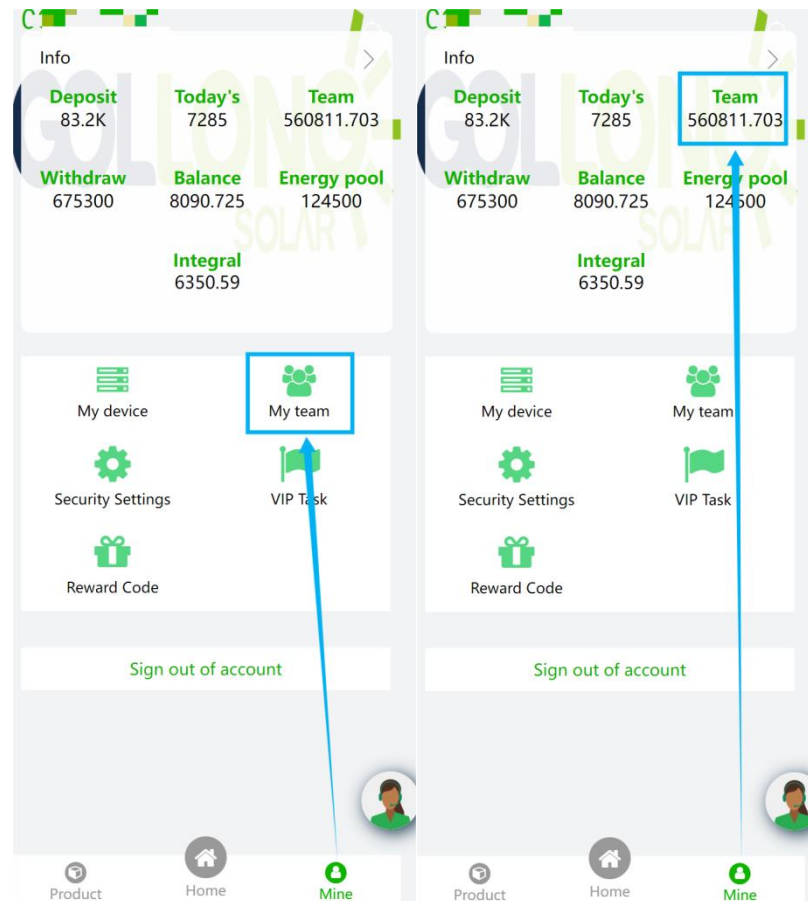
C1

Info

Deposit
83.2K

Today's
7285

Team
560811.703

Withdraw
675300

Balance
8090.725

Energy pool
124500

Integral
6350.59

My device

My team

Security Settings

VIP Task

Reward Code

Sign out of account

Product

Home

Mine

C1

Info

Deposit
83.2K

Today's
7285

Team
560811.703

Withdraw
675300

Balance
8090.725

Energy pool
124500

Integral
6350.59

My device

My team

Security Settings

VIP Task

Reward Code

Sign out of account

Product

Home

Mine